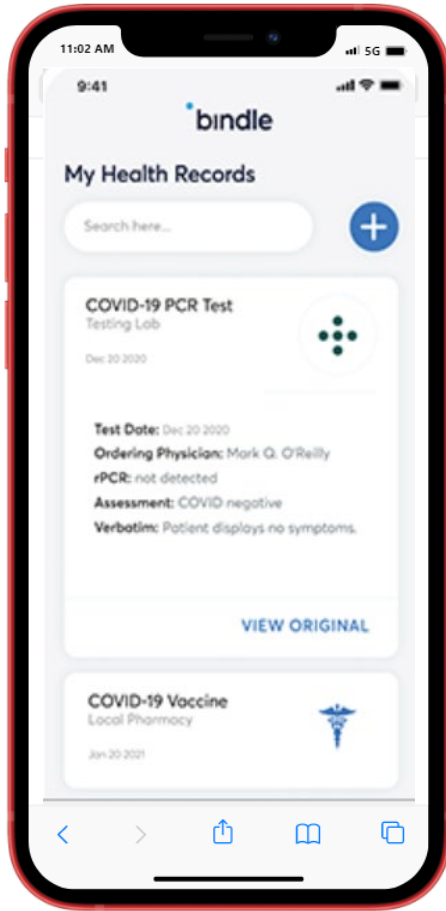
11:02 AM
5G

9:41

bindle

My Health Records

Search here...

+

COVID-19 PCR Test
Testing Lab
Dec 20 2020

Test Date: Dec 20 2020
Ordering Physician: Mark Q. O'Reilly
rPCR: not detected
Assessment: COVID negative
Verbatim: Patient displays no symptoms.

VIEW ORIGINAL

COVID-19 Vaccine
Local Pharmacy
Jan 20 2021